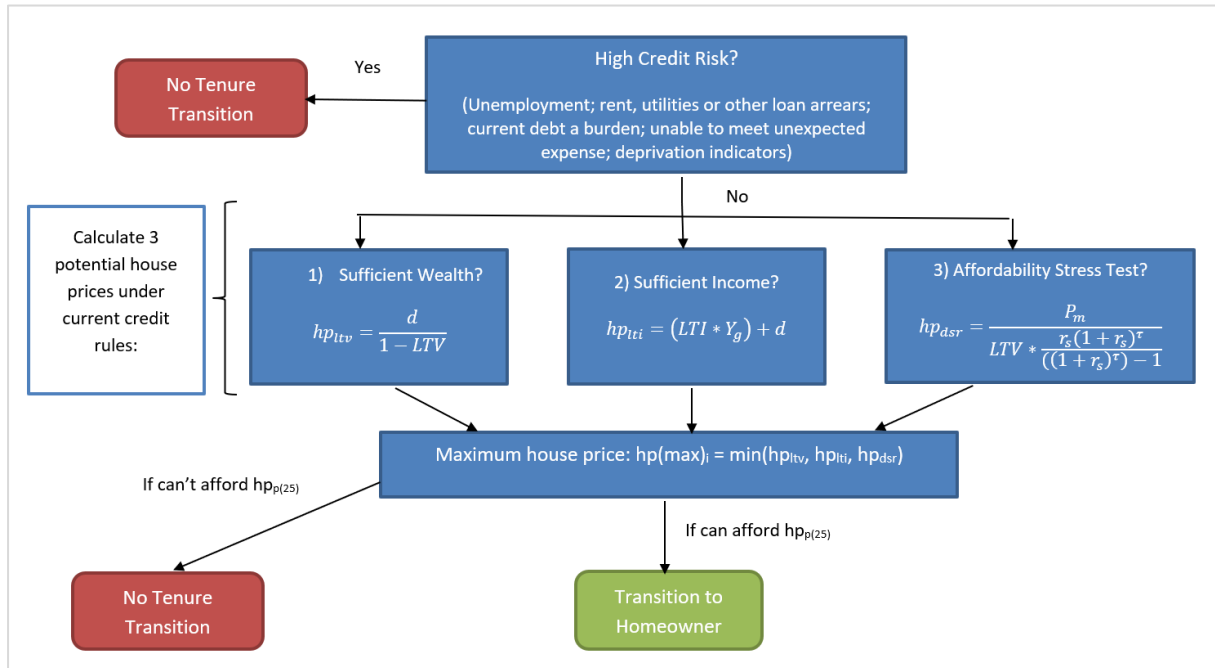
High Credit Risk?

(Unemployment; rent, utilities or other loan arrears; current debt a burden; unable to meet unexpected expense; deprivation indicators)

Yes

No Tenure Transition

No

Calculate 3 potential house prices under current credit rules:

1) Sufficient Wealth?

$hp_{ltv} = \frac{d}{1 - LTV}$

2) Sufficient Income?

$hp_{lti} = (LTI * Y_g) + d$

3) Affordability Stress Test?

$hp_{dsr} = \frac{P_m}{LTV * \frac{r_s(1 + r_s)^{\tau}}{((1 + r_s)^{\tau}) - 1}}$

Maximum house price: $hp(max)_i = min(hp_{ltv}, hp_{lti}, hp_{dsr})$

If can't afford $hp_{p(25)}$

If can afford $hp_{p(25)}$

No Tenure Transition

Transition to Homeowner